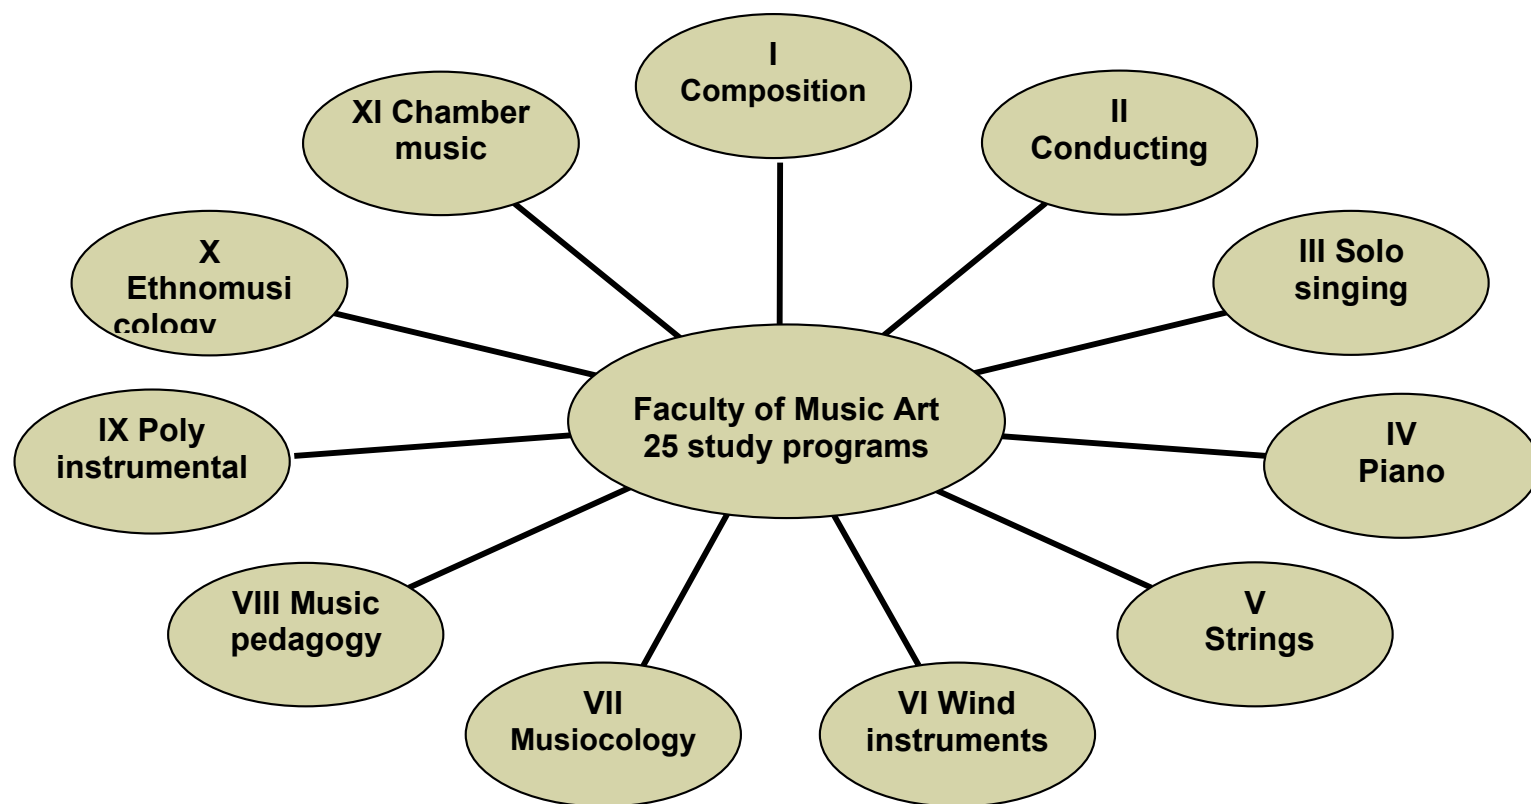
Faculty of Music Art
25 study programs

I
Composition

II
Conducting

III Solo singing

IV
Piano

V
Strings

VI Wind instruments

VII
Musiocology

VIII Music pedagogy

IX Poly instrumental

X
Ethnomusicology

XI Chamber music